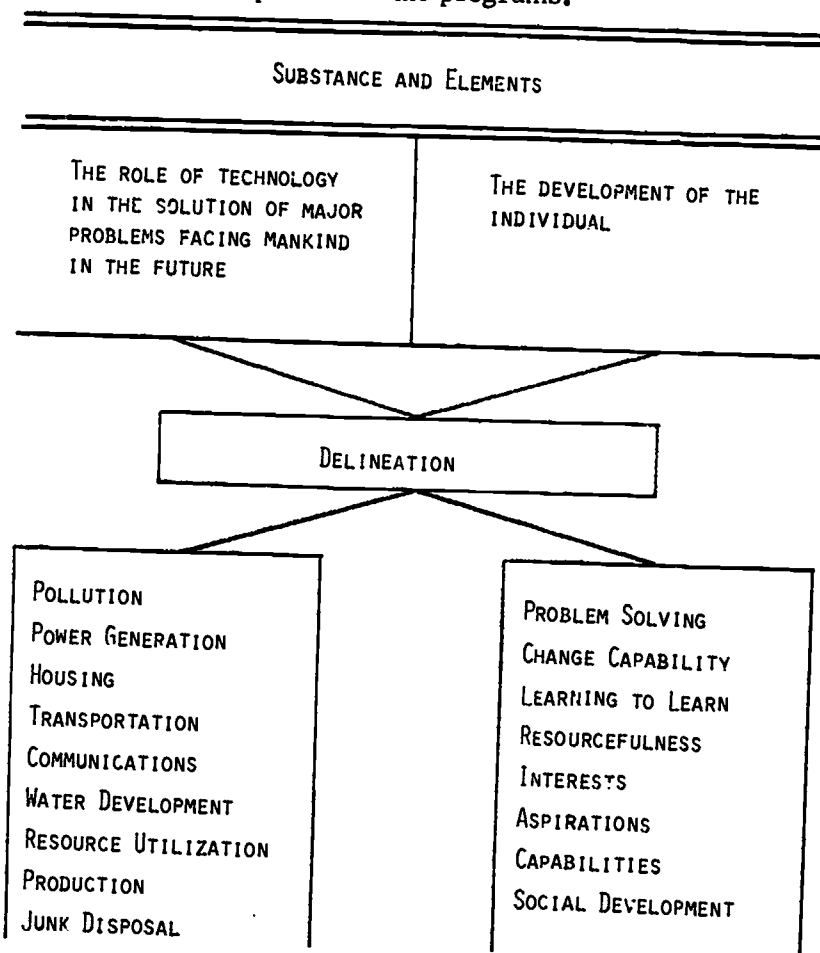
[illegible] programs.

SUBSTANCE AND ELEMENTS

THE ROLE OF TECHNOLOGY IN THE SOLUTION OF MAJOR PROBLEMS FACING MANKIND IN THE FUTURE

THE DEVELOPMENT OF THE INDIVIDUAL

DELINEATION

POLLUTION
POWER GENERATION
HOUSING
TRANSPORTATION
COMMUNICATIONS
WATER DEVELOPMENT
RESOURCE UTILIZATION
PRODUCTION
JUNK DISPOSAL

PROBLEM SOLVING
CHANGE CAPABILITY
LEARNING TO LEARN
RESOURCEFULNESS
INTERESTS
ASPIRATIONS
CAPABILITIES
SOCIAL DEVELOPMENT